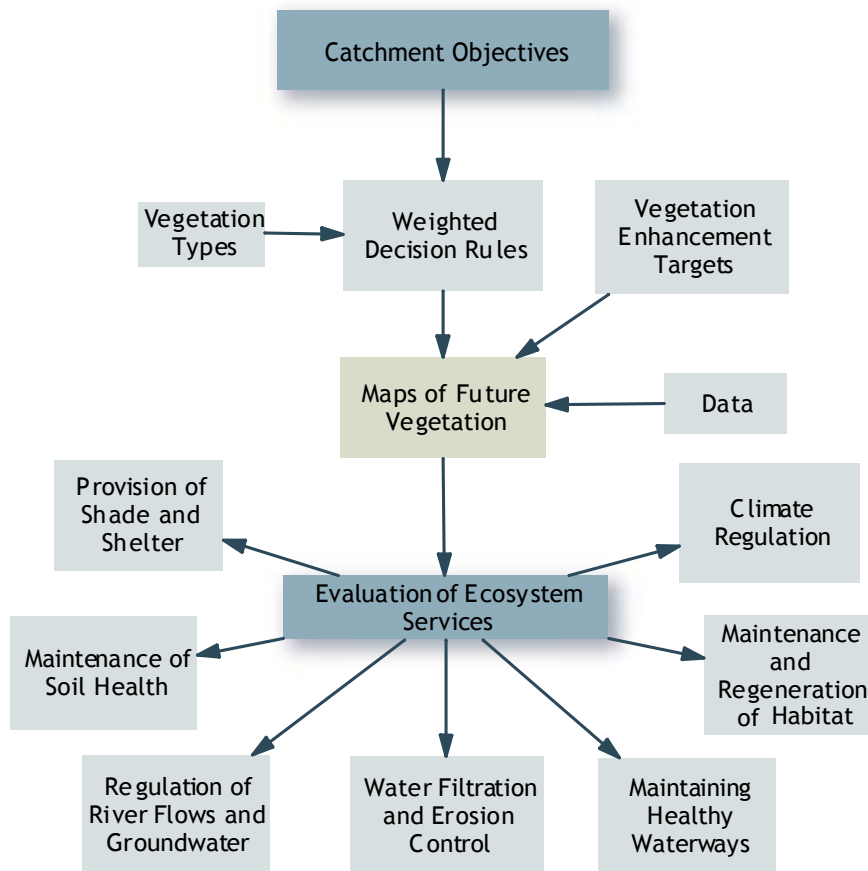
Catchment Objectives

Vegetation Types

Weighted Decision Rules

Vegetation Enhancement Targets

Maps of Future Vegetation

Data

Provision of Shade and Shelter

Climate Regulation

Evaluation of Ecosystem Services

Maintenance of Soil Health

Maintenance and Regeneration of Habitat

Regulation of River Flows and Groundwater

Water Filtration and Erosion Control

Maintaining Healthy Waterways